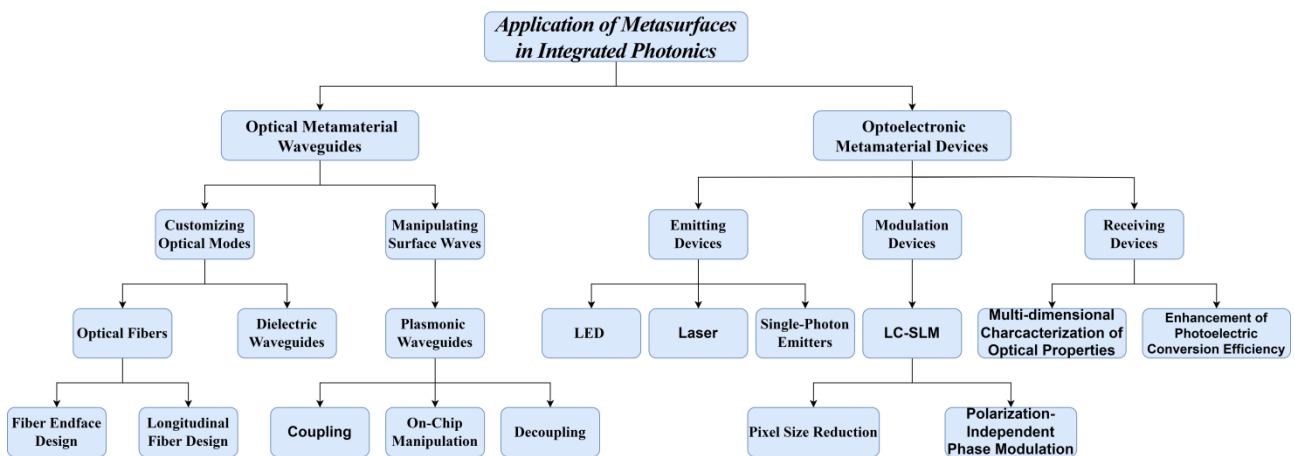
Application of Metasurfaces in Integrated Photonics

Optical Metamaterial Waveguides

Optoelectronic Metamaterial Devices

Customizing Optical Modes

Manipulating Surface Waves

Emitting Devices

Modulation Devices

Receiving Devices

Optical Fibers

Dielectric Waveguides

Plasmonic Waveguides

LED

Laser

Single-Photon Emitters

LC-SLM

Multi-dimensional Charcacterization of Optical Properties

Enhancement of Photoelectric Conversion Efficiency

Fiber Endface Design

Longitudinal Fiber Design

Coupling

On-Chip Manipulation

Decoupling

Pixel Size Reduction

Polarization-Independent Phase Modulation